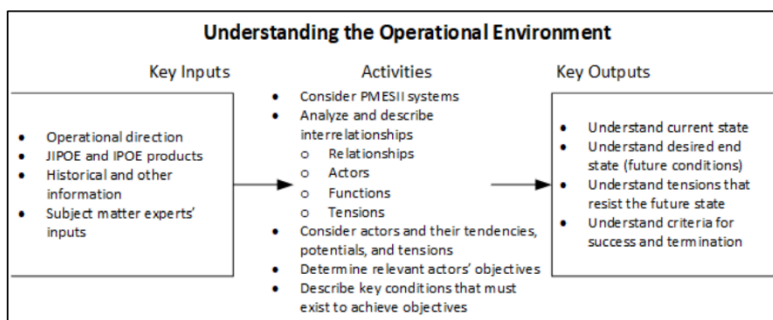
Understanding the Operational Environment

Key Inputs

- Operational direction
- JIPOE and IPOE products
- Historical and other information
- Subject matter experts' inputs

Activities

- Consider PMESII systems
- Analyze and describe interrelationships
  - Relationships
  - Actors
  - Functions
  - Tensions
- Consider actors and their tendencies, potentials, and tensions
- Determine relevant actors' objectives
- Describe key conditions that must exist to achieve objectives

Key Outputs

- Understand current state
- Understand desired end state (future conditions)
- Understand tensions that resist the future state
- Understand criteria for success and termination